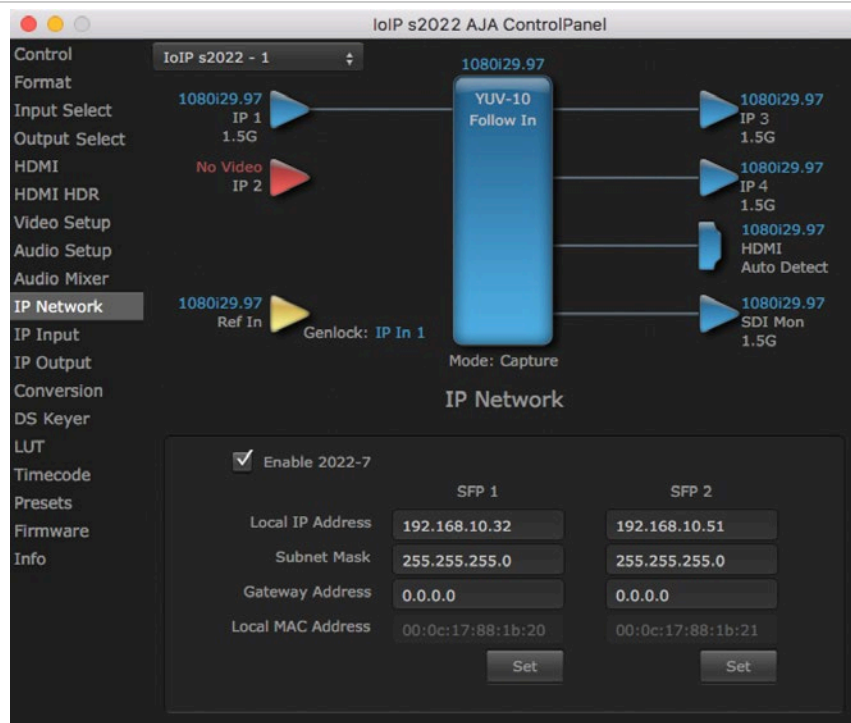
IoIP s2022 AJA ControlPanel

Control
Format
Input Select
Output Select
HDMI
HDMI HDR
Video Setup
Audio Setup
Audio Mixer
IP Network
IP Input
IP Output
Conversion
DS Keyer
LUT
Timecode
Presets
Firmware
Info

IoIP s2022 - 1

1080i29.97
IP 1
1.5G

No Video
IP 2

1080i29.97
Ref In

Genlock: IP In 1

1080i29.97

YUV-10
Follow In

Mode: Capture

1080i29.97
IP 3
1.5G

1080i29.97
IP 4
1.5G

1080i29.97
HDMI
Auto Detect

1080i29.97
SDI Mon
1.5G

IP Network

Enable 2022-7

| | SFP 1 | SFP 2 |
|---|---|---|
| Local IP Address | 192.168.10.32 | 192.168.10.51 |
| Subnet Mask | 255.255.255.0 | 255.255.255.0 |
| Gateway Address | 0.0.0.0 | 0.0.0.0 |
| Local MAC Address | 00:0c:17:88:1b:20 | 00:0c:17:88:1b:21 |
| | Set | Set |